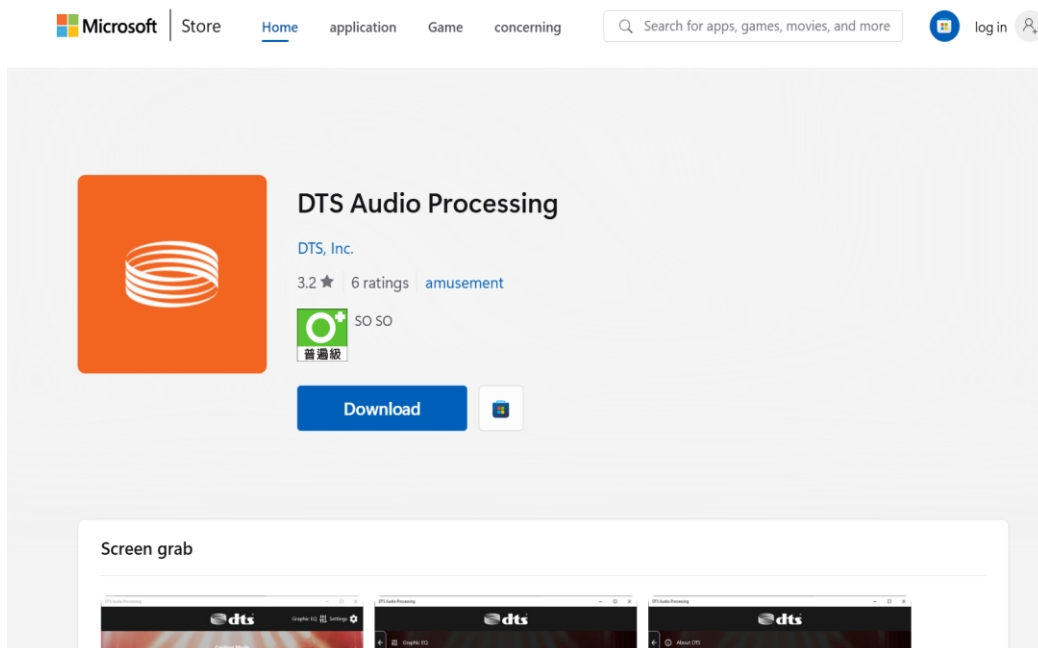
Microsoft | Store Home application Game concerning Search for apps, games, movies, and more log in

DTS Audio Processing

DTS, Inc.

3.2 ★ | 6 ratings | amusement

0+ 普遍級 SO SO

Download

Screen grab

DTS Audio Processing
dts
Graphic EQ Settings

DTS Audio Processing
dts
Graphic EQ

DTS Audio Processing
dts
About DTS